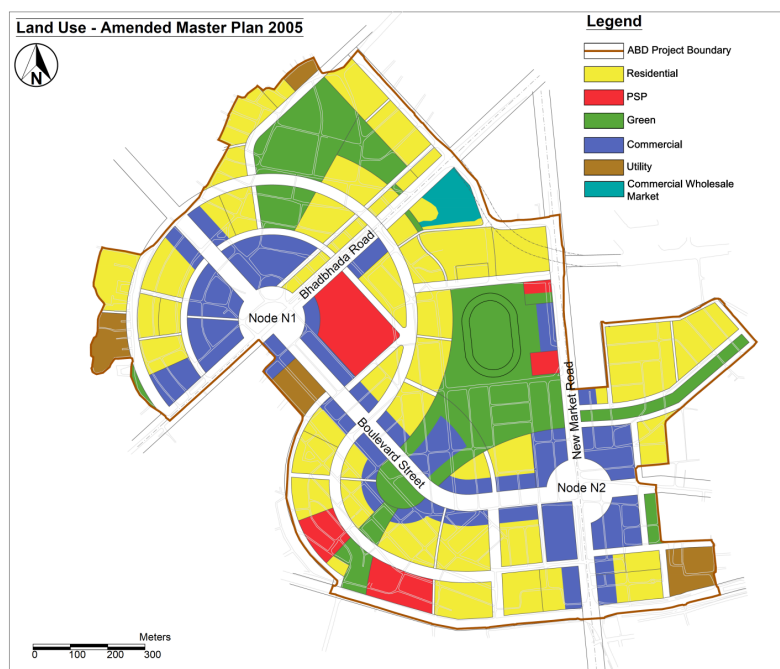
Land Use - Amended Master Plan 2005

N

Legend

ABD Project Boundary

Residential

PSP

Green

Commercial

Utility

Commercial Wholesale Market

Bhadbhada Road

Node N1

Boulevard Street

New Market Road

Node N2

Meters

0 100 200 300